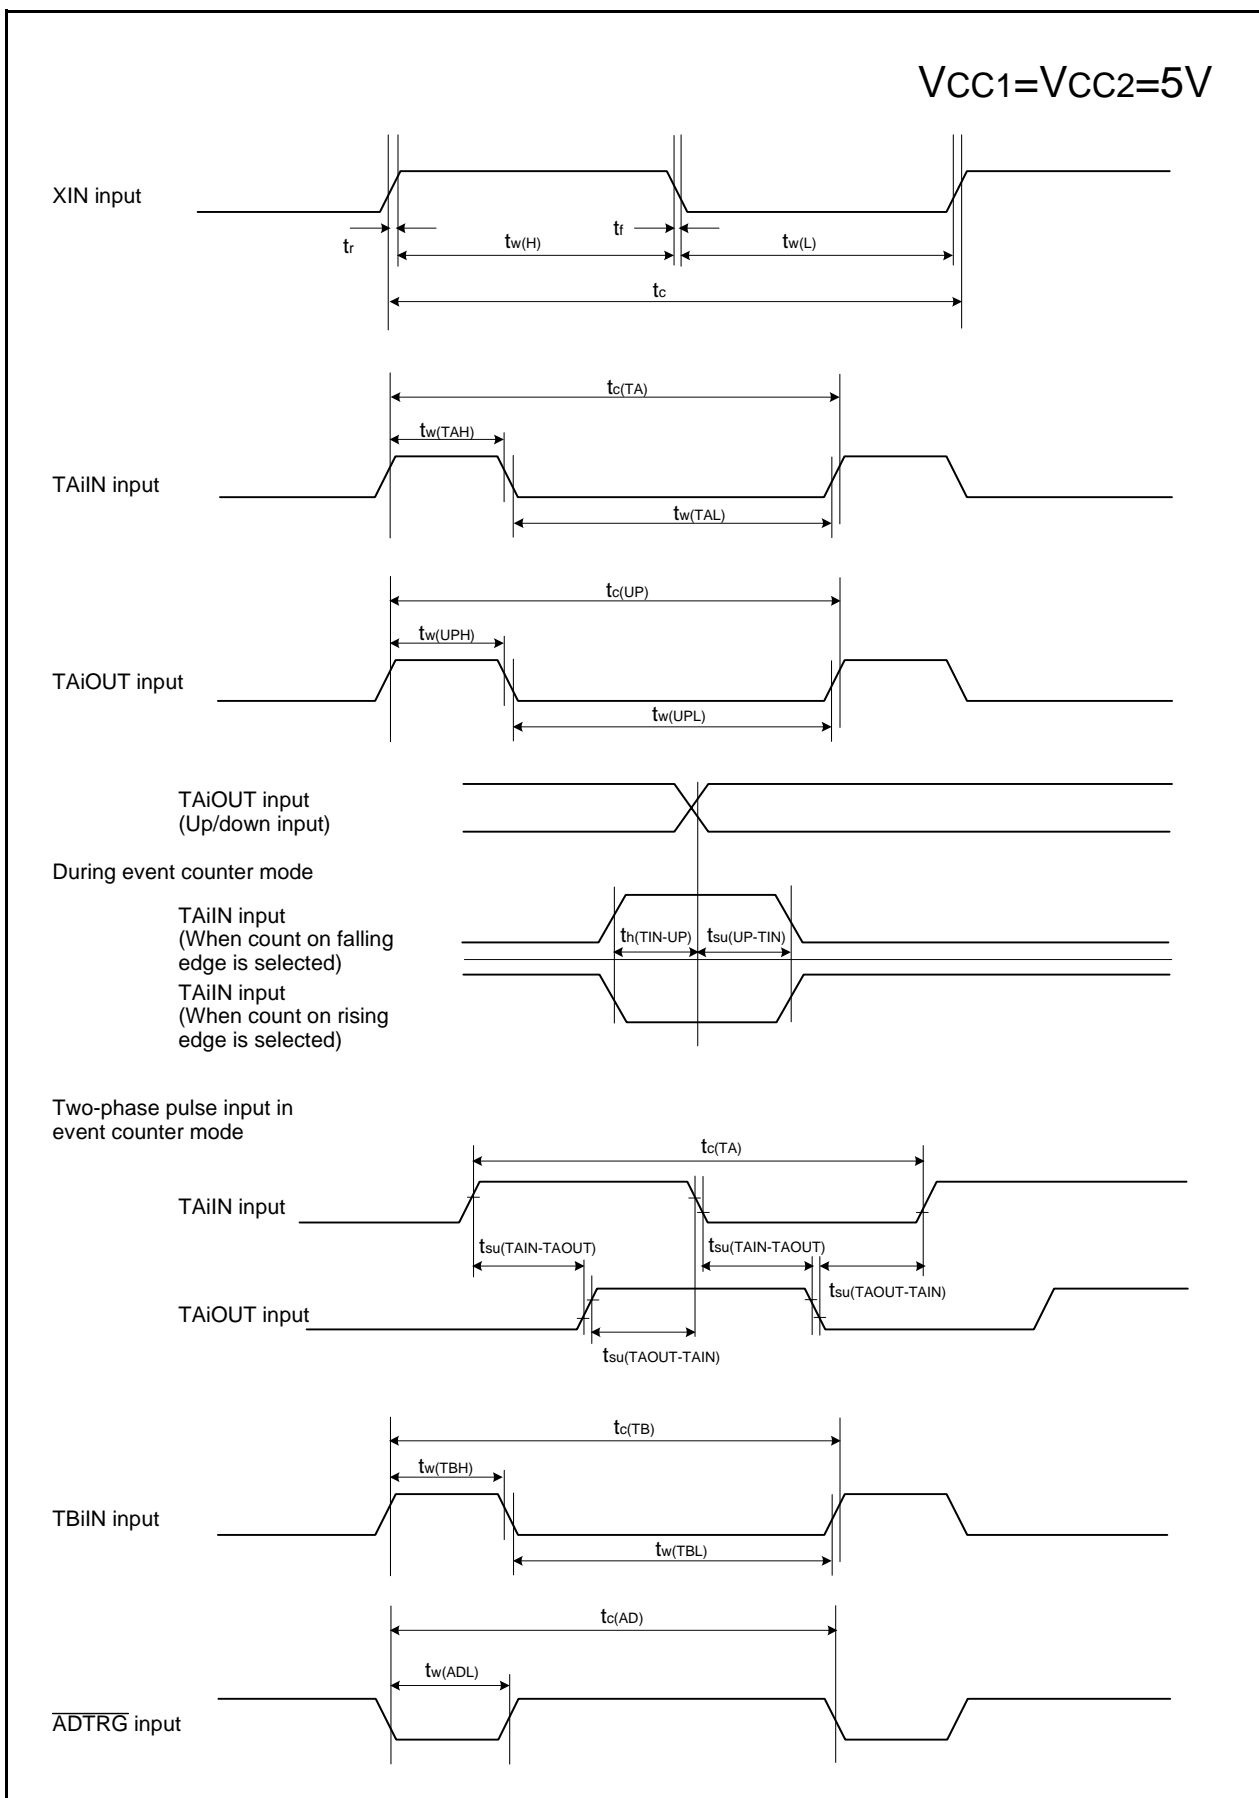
$V_{CC1}=V_{CC2}=5V$

XIN input

$t_r$ $t_{w(H)}$ $t_f$ $t_{w(L)}$

$t_c$

$t_{c(TA)}$

$t_{w(TAH)}$

TAiIN input

$t_{w(TAL)}$

$t_{c(UP)}$

$t_{w(UPH)}$

TAiOUT input

$t_{w(UPL)}$

TAiOUT input (Up/down input)

During event counter mode

TAiIN input (When count on falling edge is selected)

$t_{h(TIN-UP)}$ $t_{su(UP-TIN)}$

TAiIN input (When count on rising edge is selected)

Two-phase pulse input in event counter mode

$t_{c(TA)}$

TAiIN input

$t_{su(TAIN-TAOUT)}$ $t_{su(TAIN-TAOUT)}$

$t_{su(TAOUT-TAIN)}$

TAiOUT input

$t_{su(TAOUT-TAIN)}$

$t_{c(TB)}$

$t_{w(TBH)}$

TBiIN input

$t_{w(TBL)}$

$t_{c(AD)}$

$t_{w(ADL)}$

$\overline{ADTRG}$ input